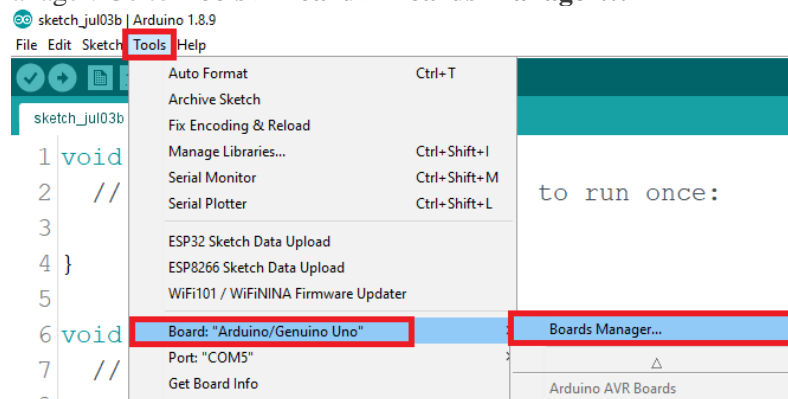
sketch_jul03b | Arduino 1.8.9

File Edit Sketch Tools Help

sketch_jul03b

1 void
2 //
3
4 }
5
6 void
7 //

to run once:

Auto Format Ctrl+T
Archive Sketch
Fix Encoding & Reload
Manage Libraries... Ctrl+Shift+I
Serial Monitor Ctrl+Shift+M
Serial Plotter Ctrl+Shift+L

ESP32 Sketch Data Upload
ESP8266 Sketch Data Upload
WiFi101 / WiFiNINA Firmware Updater

Board: "Arduino/Genuino Uno"
Port: "COM5"
Get Board Info

Boards Manager...
△
Arduino AVR Boards